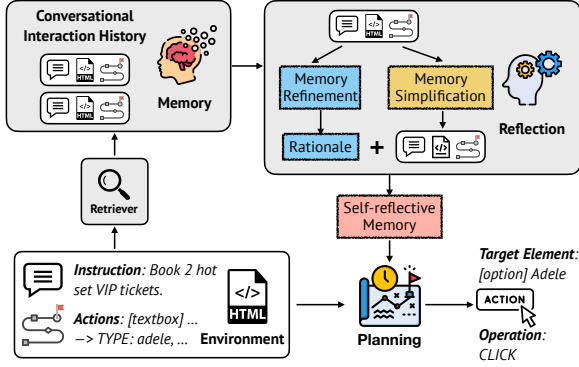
Conversational Interaction History

HTML

HTML

Memory

HTML

Memory Refinement

Memory Simplification

Rationale

+

HTML

Reflection

Retriever

Self-reflective Memory

Instruction: Book 2 hot set VIP tickets.

Actions: [textbox] ... —> TYPE: adele, ...

HTML

Environment

Planning

Target Element: [option] Adele

ACTION

Operation: CLICK